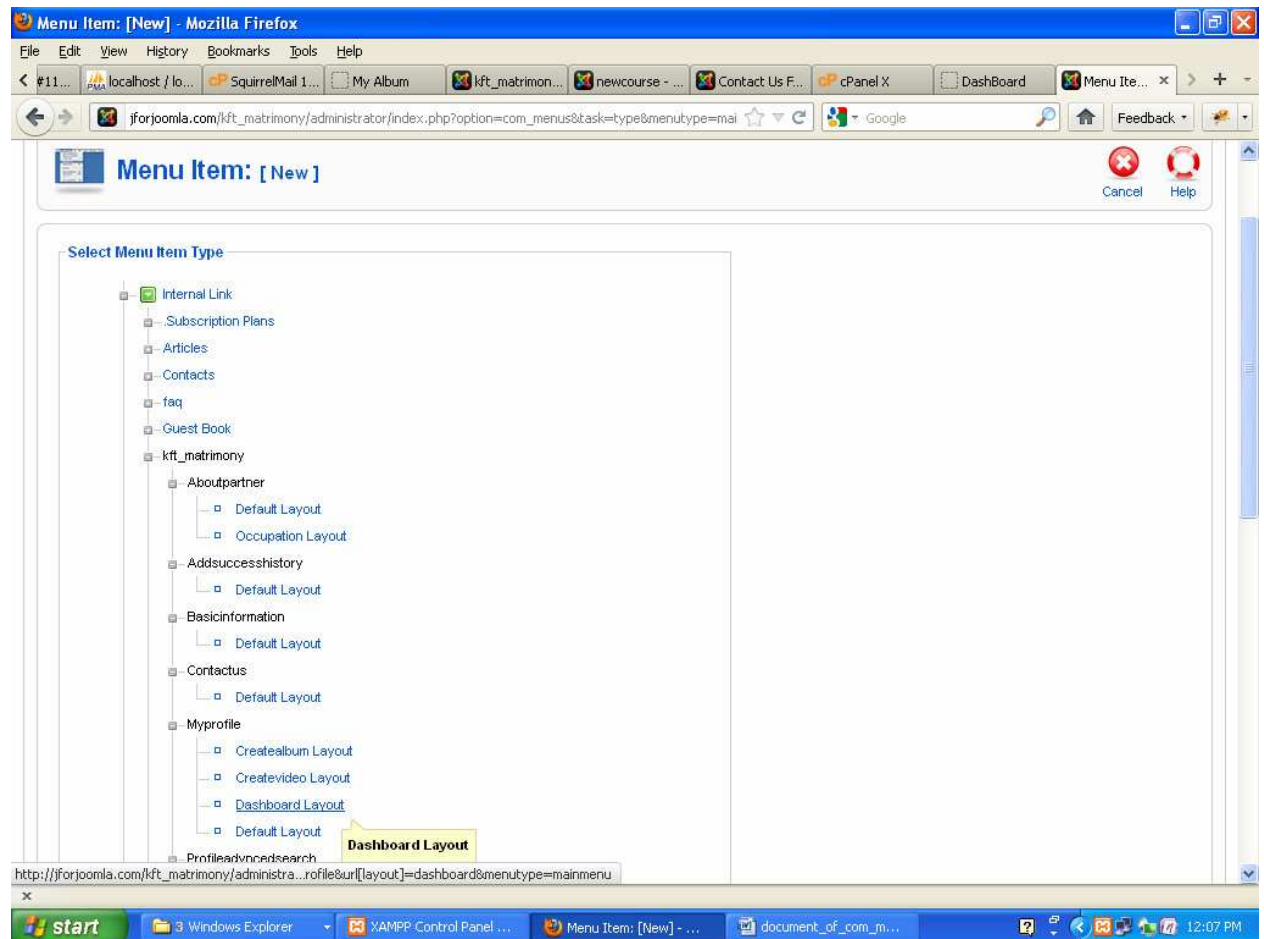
Menu Item: [New] - Mozilla Firefox

File Edit View History Bookmarks Tools Help

#11... localhost / lo... SquirrelMail 1... My Album kft_matrimon... newcourse - ... Contact Us F... cPanel X DashBoard Menu Ite... ×

jforjoomla.com/kft_matrimony/administrator/index.php?option=com_menus&task=type&menutype=mai

Google

Feedback

Menu Item: [New]

Cancel Help

Select Menu Item Type

Internal Link
.Subscription Plans
Articles
Contacts
faq
Guest Book
kft_matrimony
Aboutpartner
Default Layout
Occupation Layout
Addsuccesshistory
Default Layout
Basicinformation
Default Layout
Contactus
Default Layout
Myprofile
Createalbum Layout
Createvideo Layout
Dashboard Layout
Default Layout
Dashboard Layout
Profileadvncedsearch

http://jforjoomla.com/kft_matrimony/administra...rofile&url[layout]=dashboard&menutype=mainmenu

start 3 Windows Explorer XAMPP Control Panel ... Menu Item: [New] - ... document_of_com_m... 12:07 PM